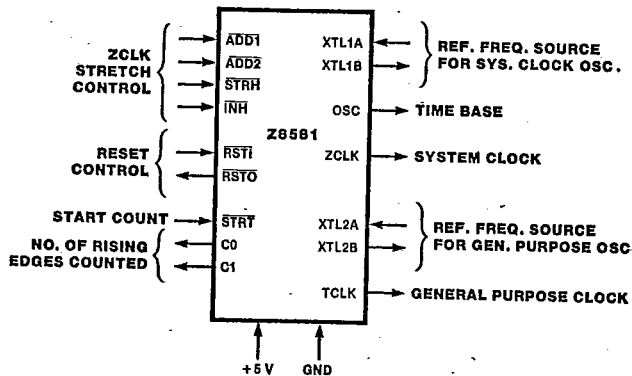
ZCLK STRETCH CONTROL

$\overline{ADD1}$
$\overline{ADD2}$
$\overline{STRH}$
$\overline{INH}$

XTL1A
XTL1B

REF. FREQ. SOURCE FOR SYS. CLOCK OSC.

OSC

TIME BASE

Z8581

RESET CONTROL

$\overline{RSTI}$
$\overline{RSTO}$

ZCLK

SYSTEM CLOCK

START COUNT

$\overline{STRT}$

NO. OF RISING EDGES COUNTED

C0
C1

XTL2A
XTL2B

REF. FREQ. SOURCE FOR GEN. PURPOSE OSC

TCLK

GENERAL PURPOSE CLOCK

+5 V

GND